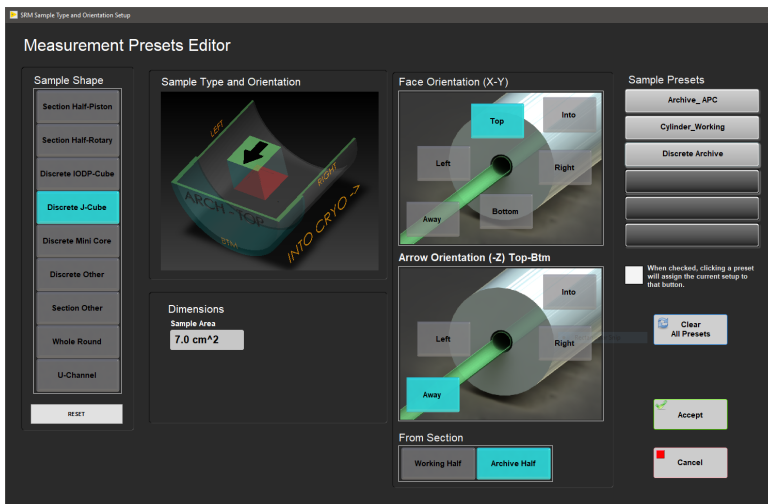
SRM Sample Type and Orientation Setup

Measurement Presets Editor

Sample Shape

Section Half-Piston

Section Half-Rotary

Discrete IODP-Cube

Discrete J-Cube

Discrete Mini Core

Discrete Other

Section Other

Whole Round

U-Channel

RESET

Sample Type and Orientation

LEFT

ARCH - TOP

RIGHT

BTM

INTO CRYO ->

Dimensions

Sample Area

7.0 cm^2

Face Orientation (X-Y)

Top

Into

Left

Right

Away

Bottom

Arrow Orientation (-Z) Top-Btm

Into

Left

Right

Away

From Section

Working Half

Archive Half

Sample Presets

Archive_ APC

Cylinder_Working

Discrete Archive

When checked, clicking a preset will assign the current setup to that button.

Clear All Presets

Accept

Cancel